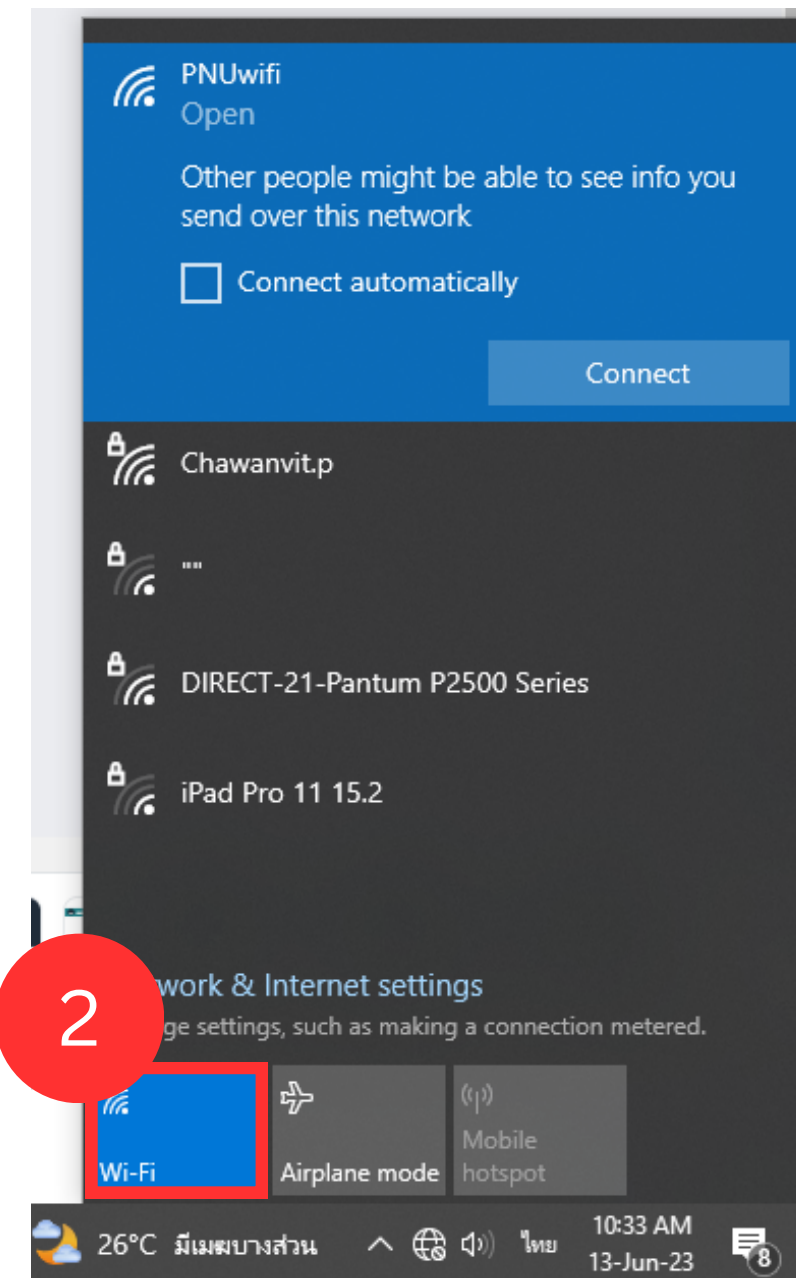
PNUwifi
Open

Other people might be able to see info you send over this network

Connect automatically

Connect

Chawanvit.p

""

DIRECT-21-Pantum P2500 Series

iPad Pro 11 15.2

2

work & Internet settings
ge settings, such as making a connection metered.

Wi-Fi

Airplane mode

Mobile hotspot

26°C มีเมฆบางส่วน

ไทย

10:33 AM
13-Jun-23

8